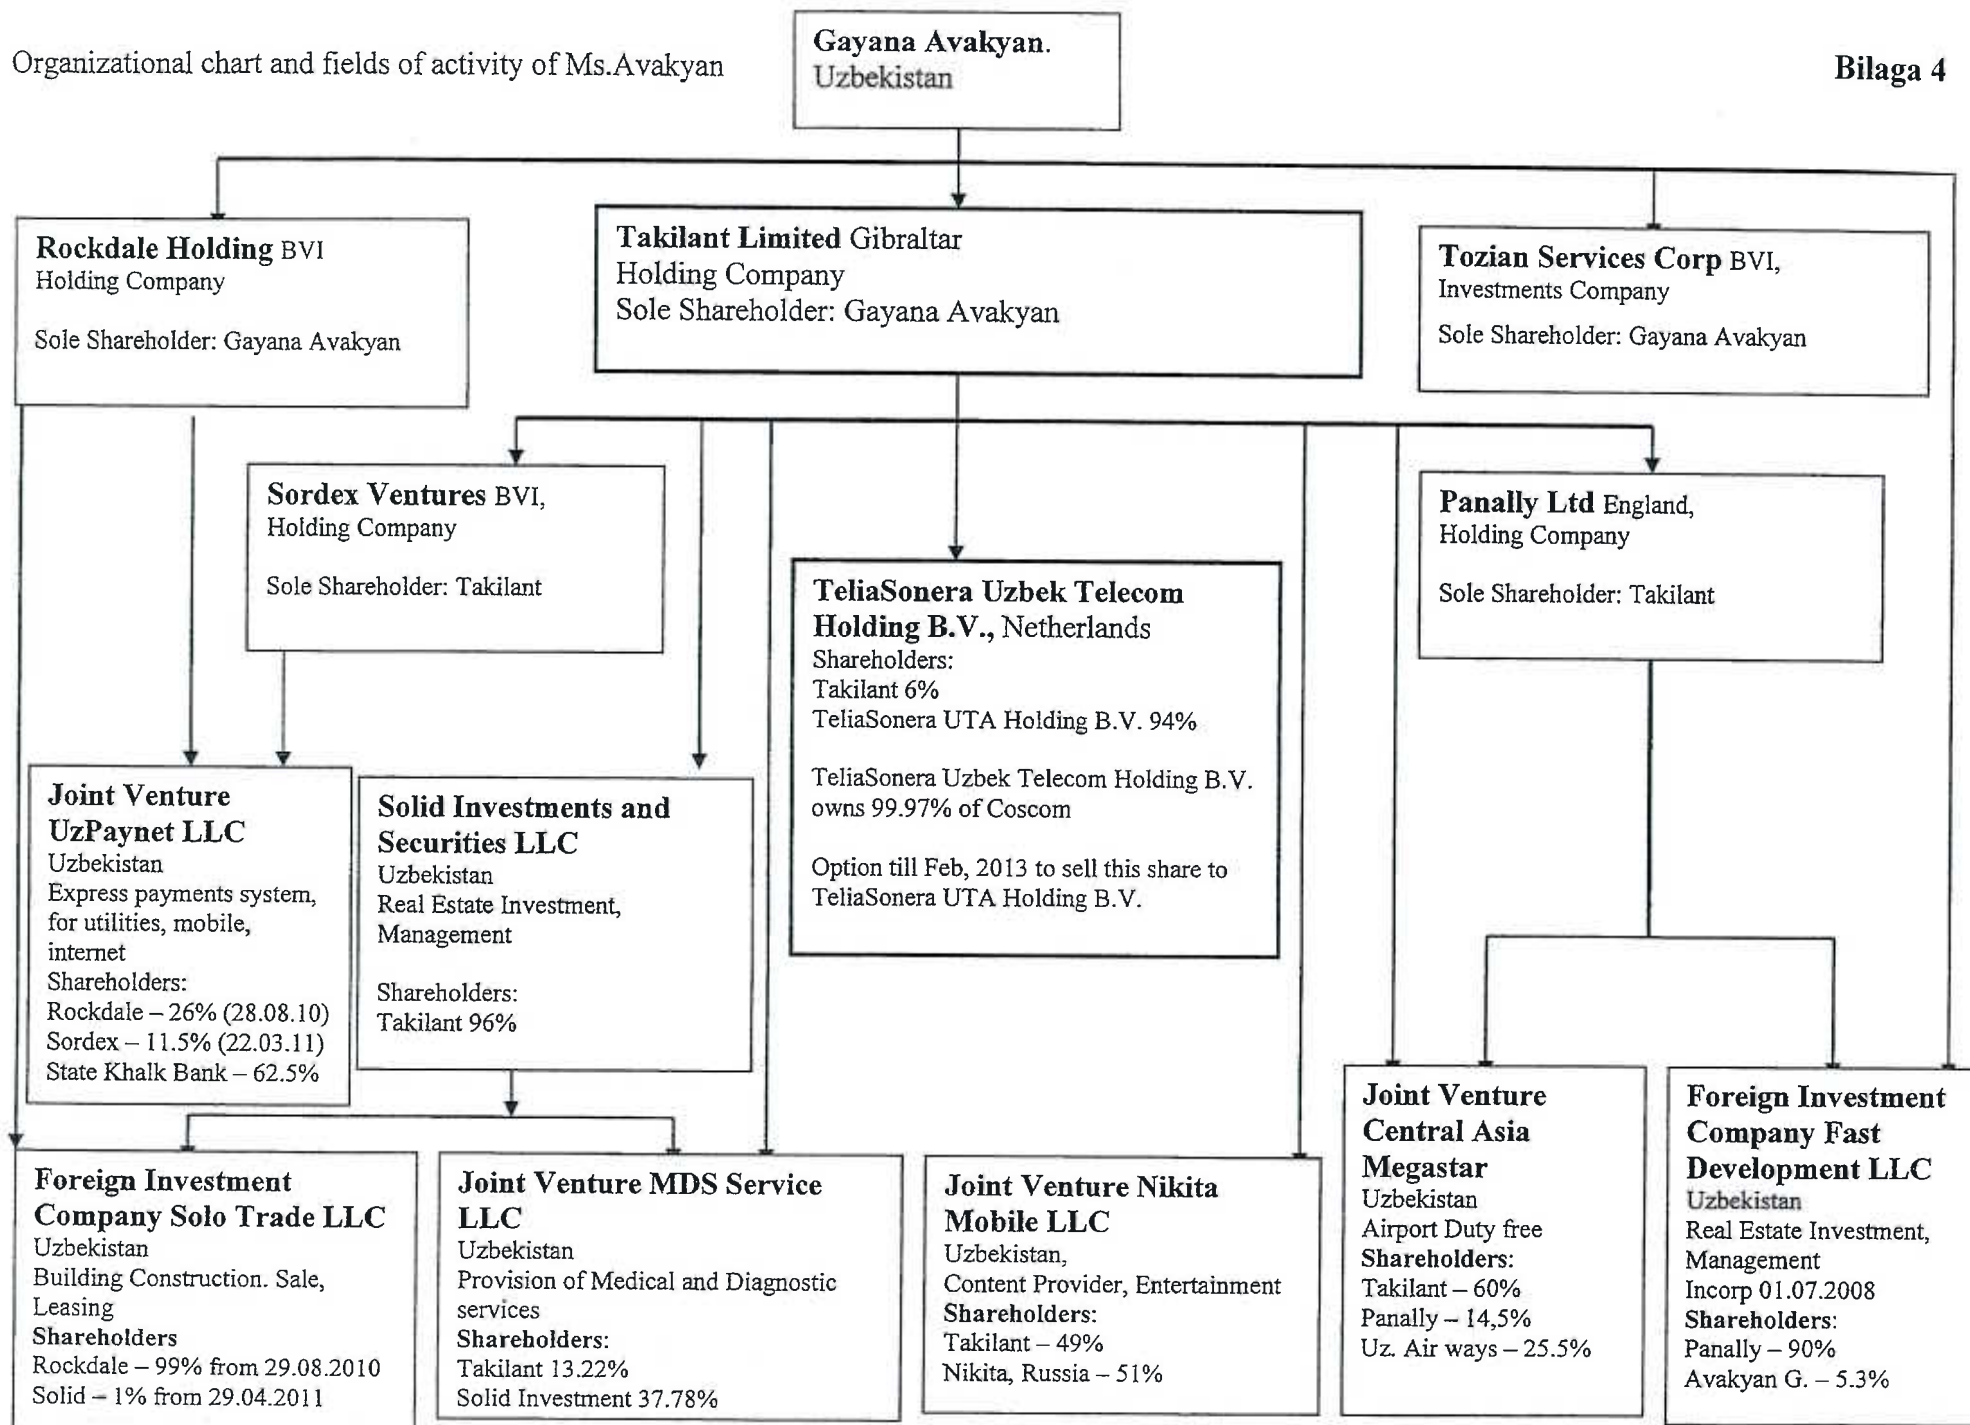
Organizational chart and fields of activity of Ms.Avakyan

Gayana Avakyan.
Uzbekistan

Bilaga 4

Rockdale Holding BVI
Holding Company

Sole Shareholder: Gayana Avakyan

Takilant Limited Gibraltar
Holding Company
Sole Shareholder: Gayana Avakyan

Tozian Services Corp BVI,
Investments Company

Sole Shareholder: Gayana Avakyan

Sordex Ventures BVI,
Holding Company

Sole Shareholder: Takilant

TeliaSonera Uzbek Telecom Holding B.V., Netherlands
Shareholders:
Takilant 6%
TeliaSonera UTA Holding B.V. 94%

TeliaSonera Uzbek Telecom Holding B.V. owns 99.97% of Coscom

Option till Feb, 2013 to sell this share to TeliaSonera UTA Holding B.V.

Panally Ltd England,
Holding Company

Sole Shareholder: Takilant

Joint Venture UzPaynet LLC
Uzbekistan
Express payments system, for utilities, mobile, internet
Shareholders:
Rockdale – 26% (28.08.10)
Sordex – 11.5% (22.03.11)
State Khalk Bank – 62.5%

Solid Investments and Securities LLC
Uzbekistan
Real Estate Investment, Management

Shareholders:
Takilant 96%

Joint Venture Central Asia Megastar
Uzbekistan
Airport Duty free
Shareholders:
Takilant – 60%
Panally – 14,5%
Uz. Air ways – 25.5%

Foreign Investment Company Fast Development LLC
Uzbekistan
Real Estate Investment, Management
Incorp 01.07.2008
Shareholders:
Panally – 90%
Avakyan G. – 5.3%

Foreign Investment Company Solo Trade LLC
Uzbekistan
Building Construction. Sale, Leasing
Shareholders
Rockdale – 99% from 29.08.2010
Solid – 1% from 29.04.2011

Joint Venture MDS Service LLC
Uzbekistan
Provision of Medical and Diagnostic services
Shareholders:
Takilant 13.22%
Solid Investment 37.78%

Joint Venture Nikita Mobile LLC
Uzbekistan,
Content Provider, Entertainment
Shareholders:
Takilant – 49%
Nikita, Russia – 51%